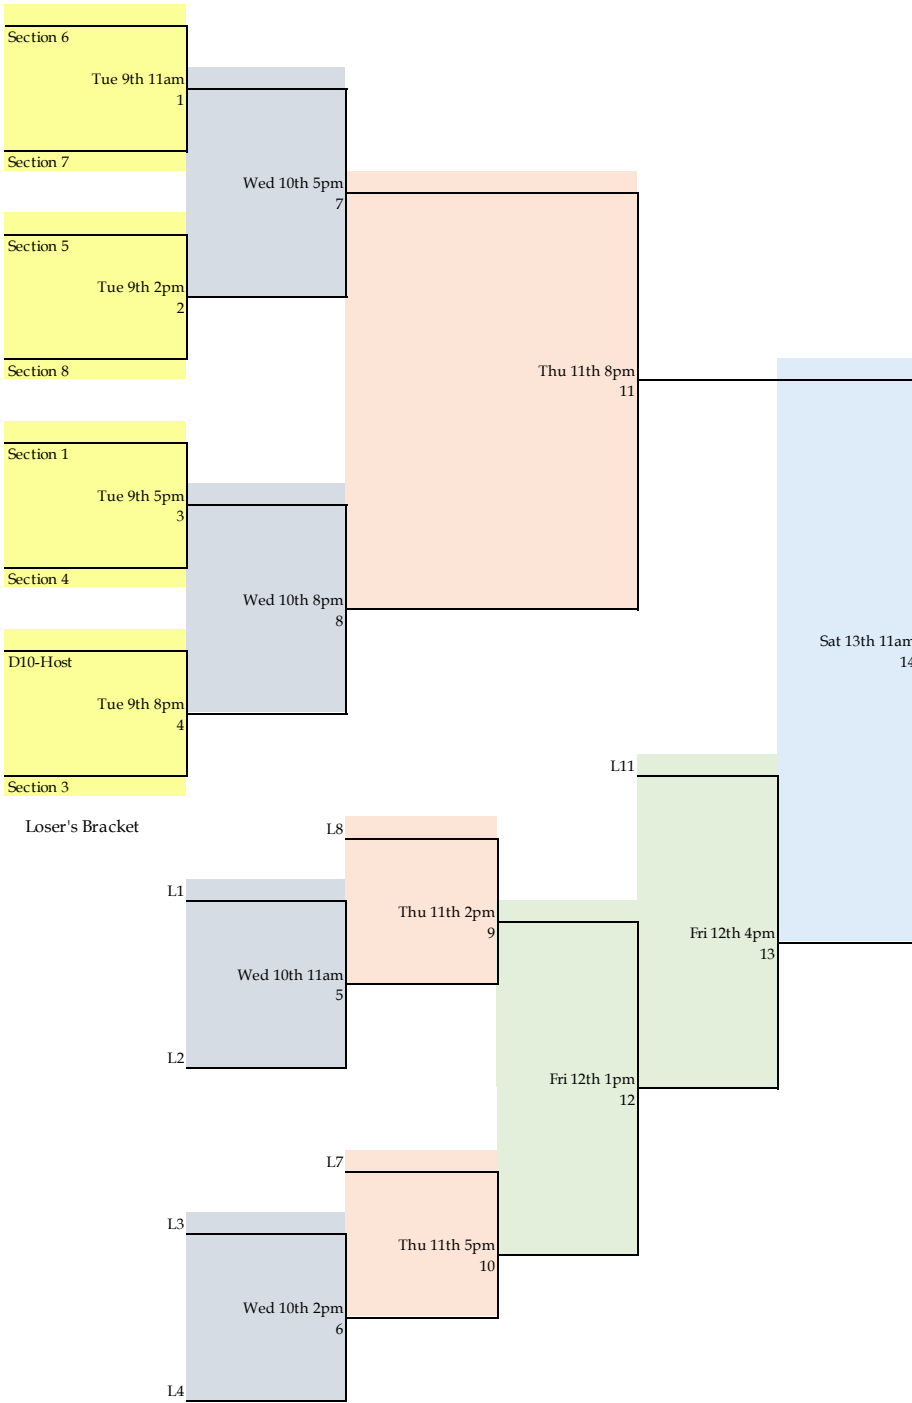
Section 6
Tue 9th 11am
1
Section 7

Wed 10th 5pm
7

Section 5
Tue 9th 2pm
2
Section 8

Thu 11th 8pm
11

Section 1
Tue 9th 5pm
3
Section 4

Wed 10th 8pm
8

Sat 13th 11am
14

D10-Host
Tue 9th 8pm
4
Section 3

L11

Loser's Bracket

L8

L1

Thu 11th 2pm
9

Fri 12th 4pm
13

Wed 10th 11am
5

L2

Fri 12th 1pm
12

L7

L3

Thu 11th 5pm
10

Wed 10th 2pm
6

L4